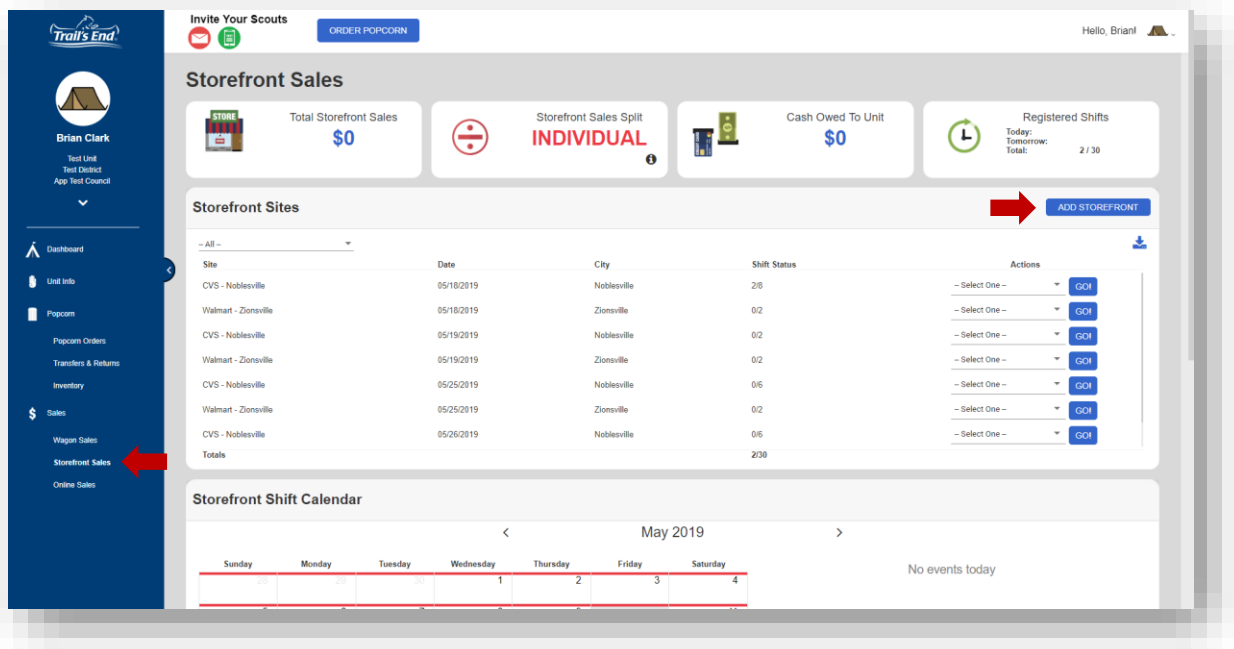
Trail's End

Brian Clark
Test Unit
Test District
App Test Council

Dashboard
Unit Info
Popcorn
Popcorn Orders
Transfers & Returns
Inventory
Sales
Wagon Sales
Storefront Sales
Online Sales

Invite Your Scouts
ORDER POPCORN
Hello, Brian!

Storefront Sales

STORE
Total Storefront Sales
$0

Storefront Sales Split
INDIVIDUAL

Cash Owed To Unit
$0

Registered Shifts
Today:
Tomorrow:
Total: 2 / 30

Storefront Sites
ADD STOREFRONT

-- All --

| Site | Date | City | Shift Status | Actions |
|---|---|---|---|---|
| CVS - Noblesville | 05/18/2019 | Noblesville | 2/8 | -- Select One -- GO! |
| Walmart - Zionsville | 05/18/2019 | Zionsville | 0/2 | -- Select One -- GO! |
| CVS - Noblesville | 05/19/2019 | Noblesville | 0/2 | -- Select One -- GO! |
| Walmart - Zionsville | 05/19/2019 | Zionsville | 0/2 | -- Select One -- GO! |
| CVS - Noblesville | 05/25/2019 | Noblesville | 0/6 | -- Select One -- GO! |
| Walmart - Zionsville | 05/25/2019 | Zionsville | 0/2 | -- Select One -- GO! |
| CVS - Noblesville | 05/26/2019 | Noblesville | 0/6 | -- Select One -- GO! |
| Totals | | | 2/30 | |

Storefront Shift Calendar

May 2019

| Sunday | Monday | Tuesday | Wednesday | Thursday | Friday | Saturday |
|---|---|---|---|---|---|---|
| 28 | 29 | 30 | 1 | 2 | 3 | 4 |

No events today